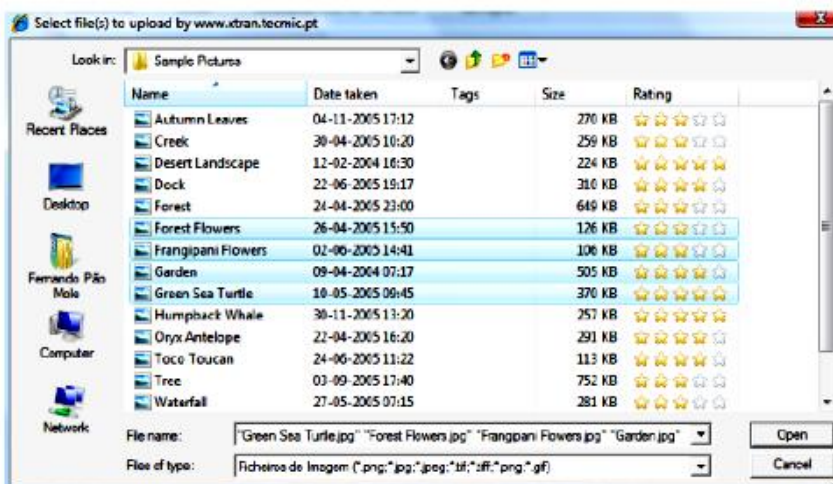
Select file(s) to upload by www.xtran.tecmic.pt

Look in: Sample Pictures

Recent Places
Desktop
Fernando Pão Mole
Computer
Network

| Name | Date taken | Tags | Size | Rating |
|---|---|---|---|---|
| Autumn Leaves | 04-11-2005 17:12 | | 270 KB | |
| Creek | 30-04-2005 10:20 | | 259 KB | |
| Desert Landscape | 12-02-2004 16:30 | | 224 KB | |
| Dock | 22-06-2005 19:17 | | 310 KB | |
| Forest | 24-04-2005 23:00 | | 649 KB | |
| Forest Flowers | 26-04-2005 15:50 | | 126 KB | |
| Frangipani Flowers | 02-06-2005 14:41 | | 106 KB | |
| Garden | 09-04-2004 07:17 | | 505 KB | |
| Green Sea Turtle | 10-05-2005 09:45 | | 370 KB | |
| Humpback Whale | 30-11-2005 13:20 | | 257 KB | |
| Oryx Antelope | 22-04-2005 16:20 | | 291 KB | |
| Toco Toucan | 24-06-2005 11:22 | | 113 KB | |
| Tree | 03-09-2005 17:40 | | 752 KB | |
| Waterfall | 27-05-2005 07:15 | | 281 KB | |

File name: "Green Sea Turtle.jpg" "Forest Flowers.jpg" "Frangipani Flowers.jpg" "Garden.jpg"

Files of type: Ficheiros de Imagem (*.png;*.jpg;*.jpeg;*.tif;*.tiff;*.png;*.gif)

Open
Cancel